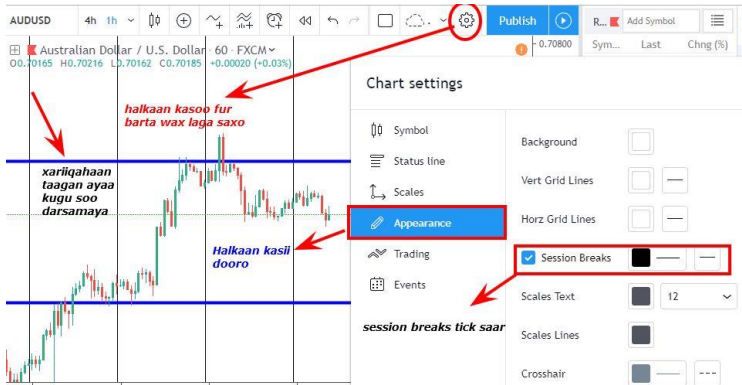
AUDUSD 4h 1h

Publish

R... Add Symbol

Sym... Last Chng (%)

Australian Dollar / U.S. Dollar · 60 · FXCM

O0.70165 H0.70216 L0.70162 C0.70185 +0.00020 (+0.03%)

0.70800

halkaan kasoo fur barta wax laga saxo

xariiqahaan taagan ayaa kugu soo darsamaya

Halkaan kasii dooro

Chart settings

Symbol

Status line

Scales

Appearance

Trading

Events

Background

Vert Grid Lines

Horz Grid Lines

Session Breaks

Scales Text

12

Scales Lines

Crosshair

session breaks tick saar